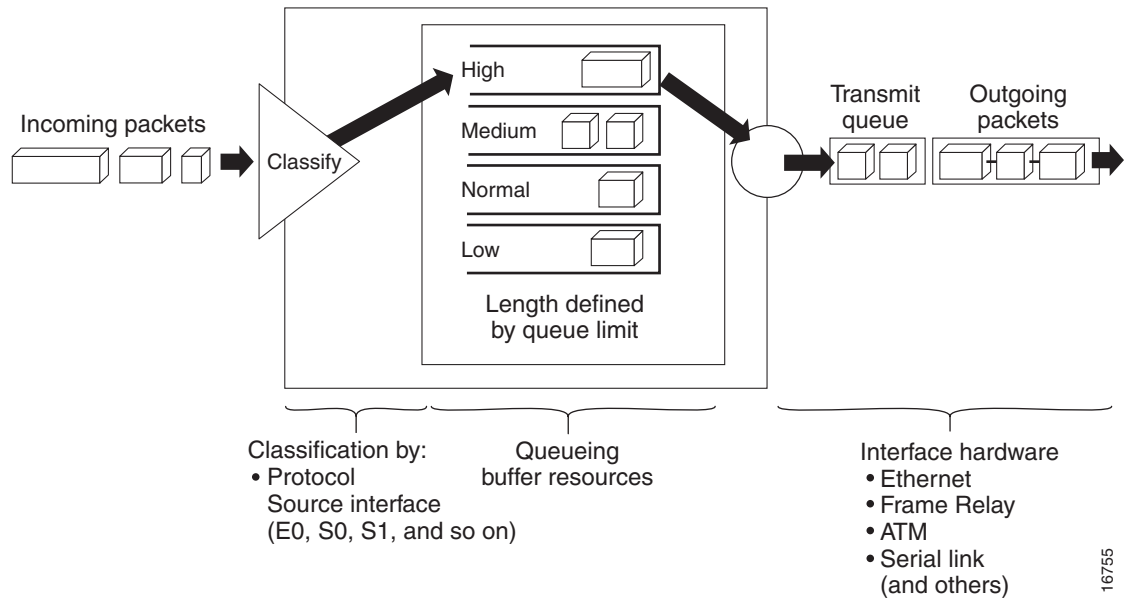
Incoming packets

Classify

High

Medium

Normal

Low

Length defined by queue limit

Transmit queue

Outgoing packets

Classification by:
• Protocol
Source interface
(E0, S0, S1, and so on)

Queueing buffer resources

Interface hardware
• Ethernet
• Frame Relay
• ATM
• Serial link
(and others)

16755